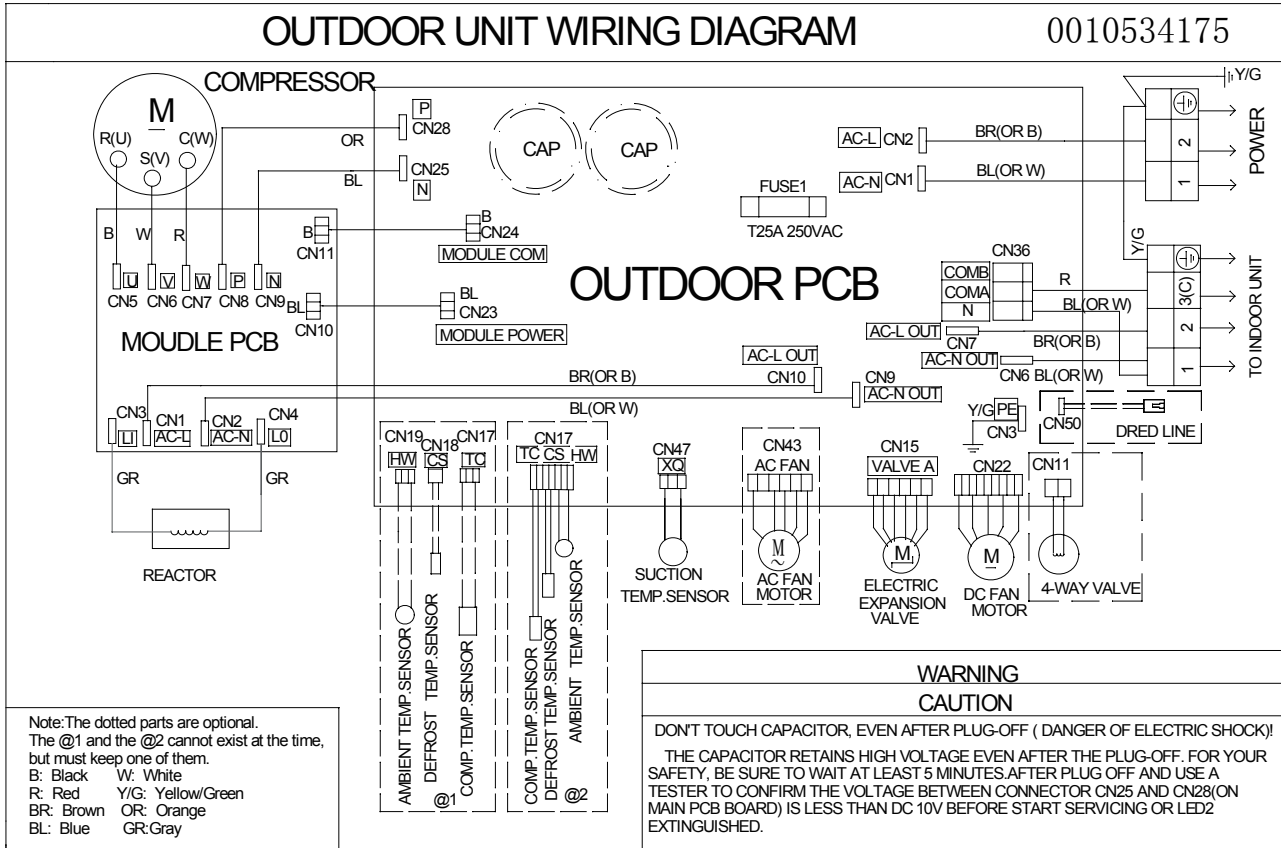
OUTDOOR UNIT WIRING DIAGRAM 0010534175

COMPRESSOR

M

R(U) S(V) C(W)

B W R

U V W P N

CN5 CN6 CN7 CN8 CN9

MOUDLE PCB

B CN11

BL CN10

CN3 CN1 CN2 CN4

LI AC-L AC-N L0

GR GR

REACTOR

P CN28 OR

CN25 N BL

CAP CAP

B CN24 MODULE COM

BL CN23 MODULE POWER

OUTDOOR PCB

AC-L CN2 BR(OR B)

AC-N CN1 BL(OR W)

FUSE1 T25A 250VAC

Y/G

POWER 2 1

Y/G

CN36 COMB COMA N R BL(OR W)

AC-L OUT CN7 BR(OR B)

AC-N OUT CN6 BL(OR W)

3(C) 2 1 TO INDOOR UNIT

AC-L OUT CN10 BR(OR B)

CN9 AC-N OUT BL(OR W)

Y/G PE CN3

CN50 DRED LINE

CN19 CN18 CN17 HW CS TC

CN17 TC CS HW

CN47 XQ

CN43 AC FAN

CN15 VALVE A

CN22

CN11

SUCTION TEMP.SENSOR

M AC FAN MOTOR

M ELECTRIC EXPANSION VALVE

M DC FAN MOTOR

4-WAY VALVE

AMBIENT TEMP.SENSOR DEFROST TEMP.SENSOR COMP.TEMP.SENSOR @1

COMP.TEMP.SENSOR DEFROST TEMP.SENSOR AMBIENT TEMP.SENSOR @2

Note:The dotted parts are optional.
The @1 and the @2 cannot exist at the time, but must keep one of them.
B: Black W: White
R: Red Y/G: Yellow/Green
BR: Brown OR: Orange
BL: Blue GR:Gray

WARNING
CAUTION
DON'T TOUCH CAPACITOR, EVEN AFTER PLUG-OFF ( DANGER OF ELECTRIC SHOCK)!
THE CAPACITOR RETAINS HIGH VOLTAGE EVEN AFTER THE PLUG-OFF. FOR YOUR SAFETY, BE SURE TO WAIT AT LEAST 5 MINUTES.AFTER PLUG OFF AND USE A TESTER TO CONFIRM THE VOLTAGE BETWEEN CONNECTOR CN25 AND CN28(ON MAIN PCB BOARD) IS LESS THAN DC 10V BEFORE START SERVICING OR LED2 EXTINGUISHED.